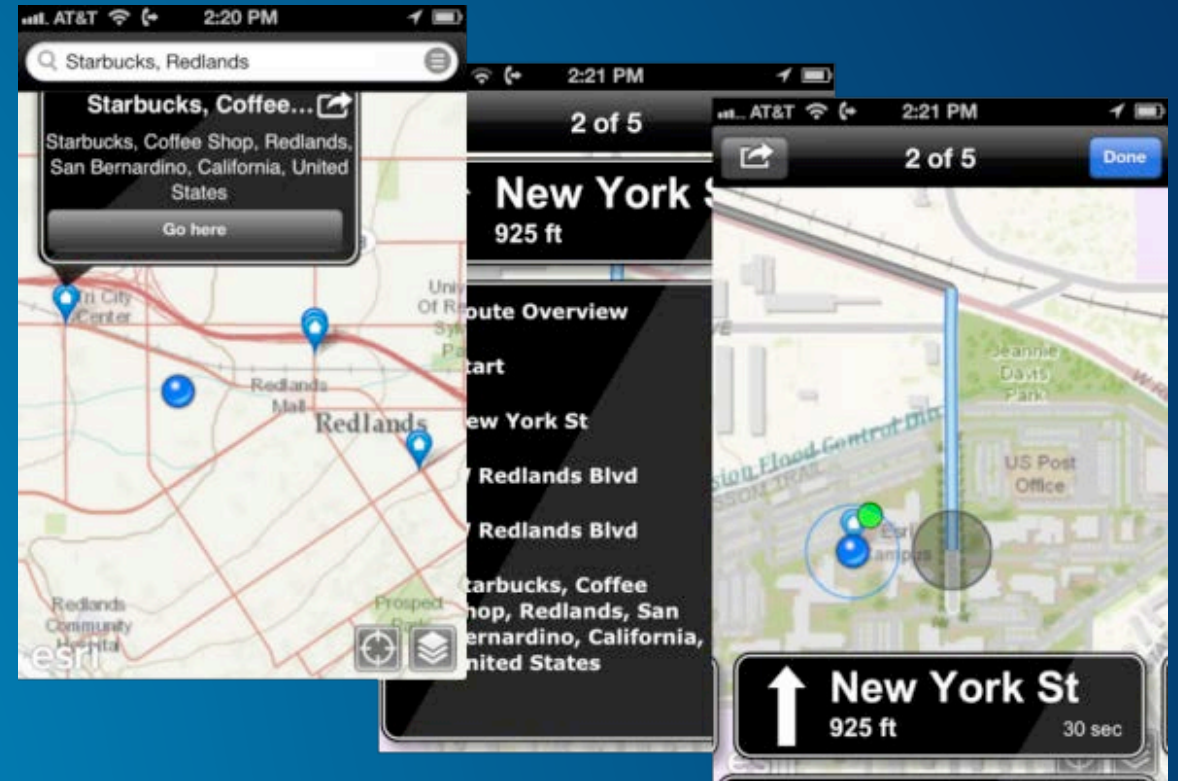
AT&T 2:20 PM

Starbucks, Redlands

Starbucks, Coffee...

Starbucks, Coffee Shop, Redlands, San Bernardino, California, United States

Go here

Tri City Center

Univ Of R Sy Pa

Redlands Mall

Redlands

Redlands Community Hospital

Prospect Park

esri

2:21 PM

2 of 5

New York S

925 ft

oute Overview

tart

ew York St

Redlands Blvd

Redlands Blvd

tarbucks, Coffee hop, Redlands, San ernardino, California, nited States

AT&T 2:21 PM

2 of 5

Done

Jeannie Davis Park

sion Flood Control Dis

US Post Office

Esri Campus

New York St

925 ft

30 sec

esri